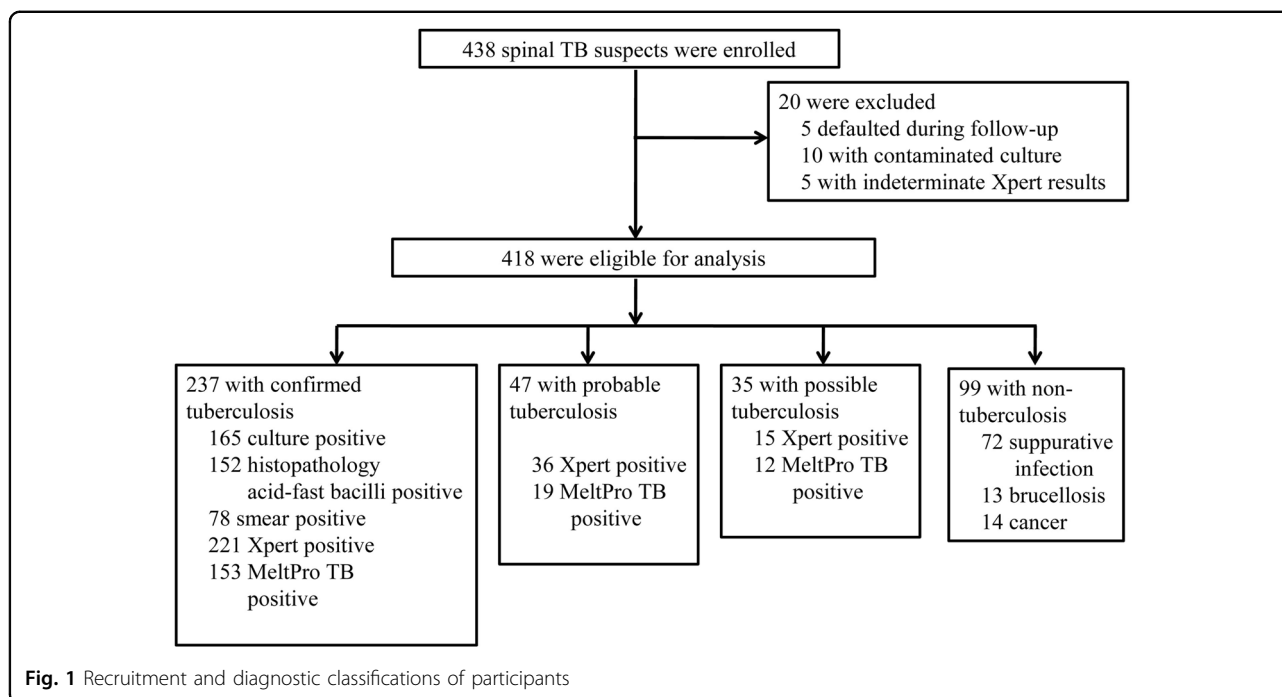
438 spinal TB suspects were enrolled

20 were excluded
5 defaulted during follow-up
10 with contaminated culture
5 with indeterminate Xpert results

418 were eligible for analysis

237 with confirmed tuberculosis
165 culture positive
152 histopathology acid-fast bacilli positive
78 smear positive
221 Xpert positive
153 MeltPro TB positive

47 with probable tuberculosis
36 Xpert positive
19 MeltPro TB positive

35 with possible tuberculosis
15 Xpert positive
12 MeltPro TB positive

99 with non-tuberculosis
72 suppurative infection
13 brucellosis
14 cancer

Fig. 1 Recruitment and diagnostic classifications of participants